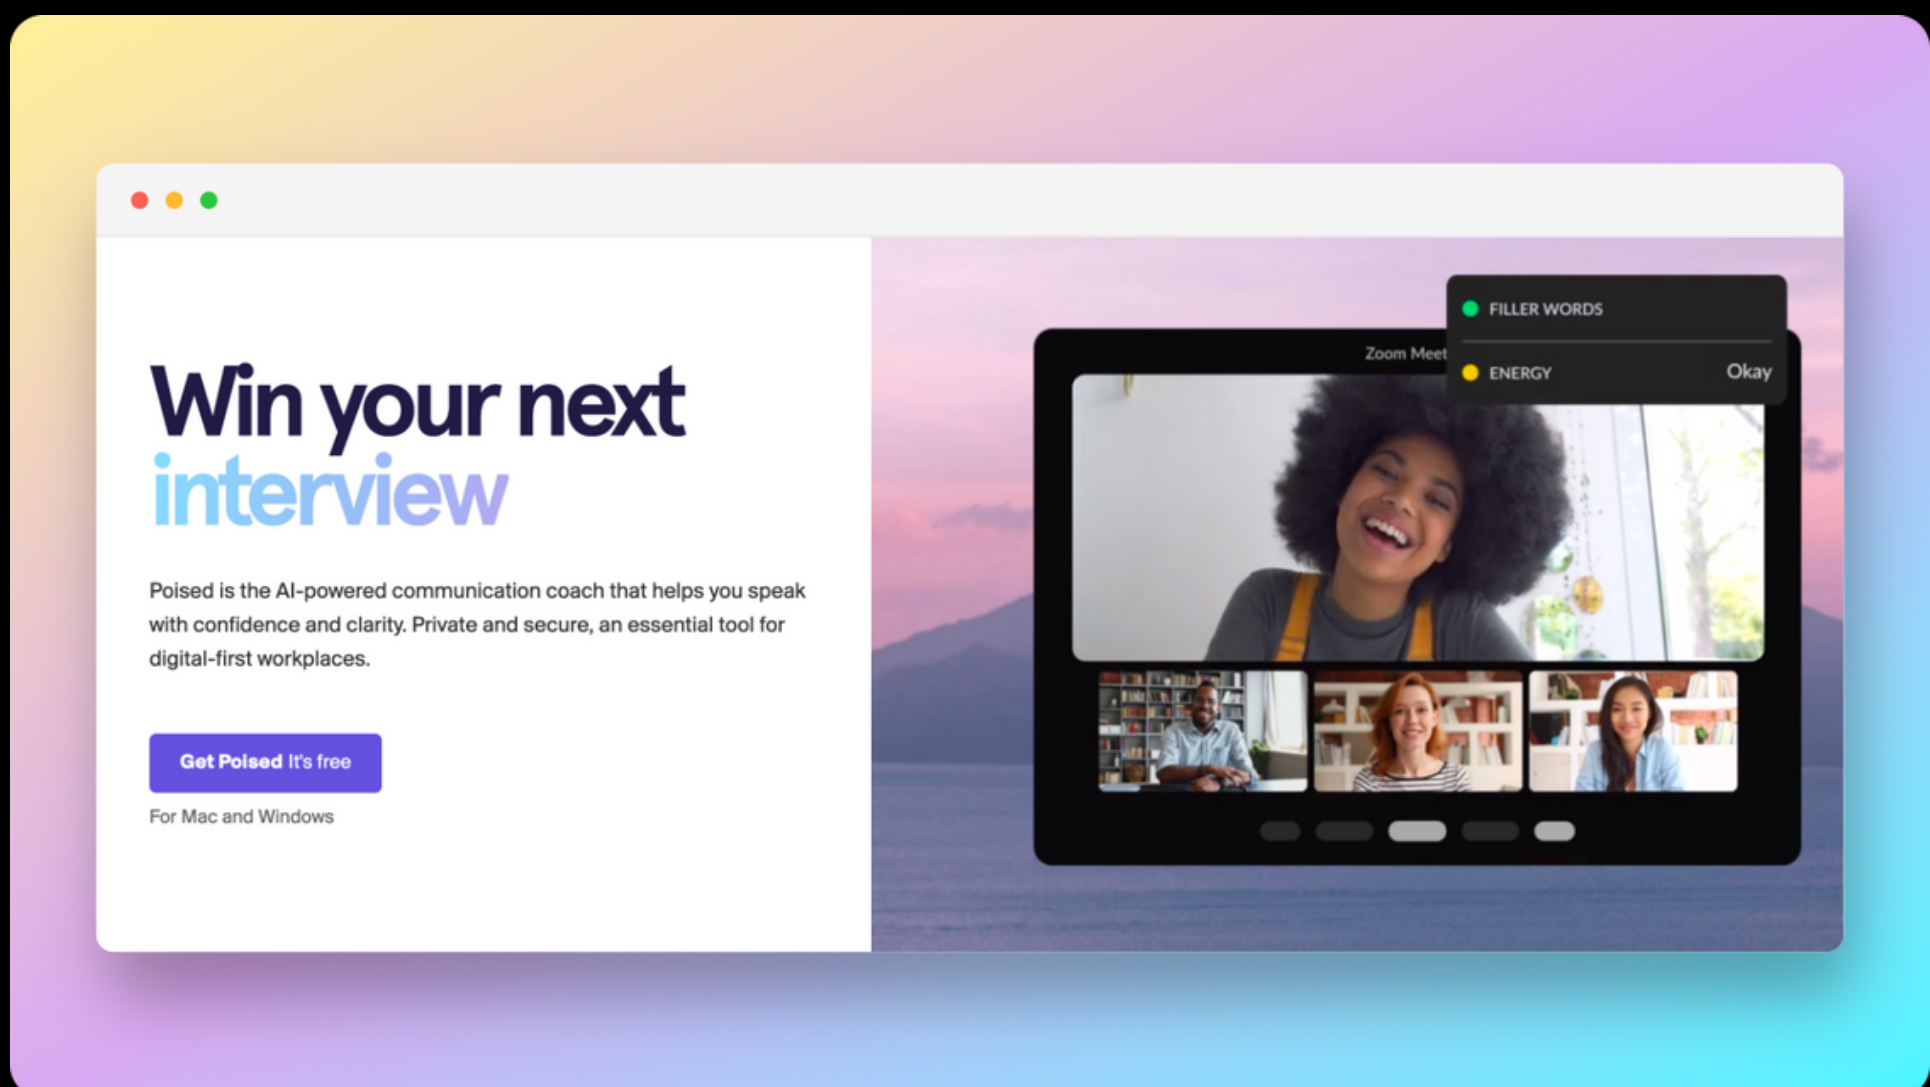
Win your next interview

Poised is the AI-powered communication coach that helps you speak with confidence and clarity. Private and secure, an essential tool for digital-first workplaces.

Get Poised It's free

For Mac and Windows

Zoom Meet

FILLER WORDS

ENERGY Okay